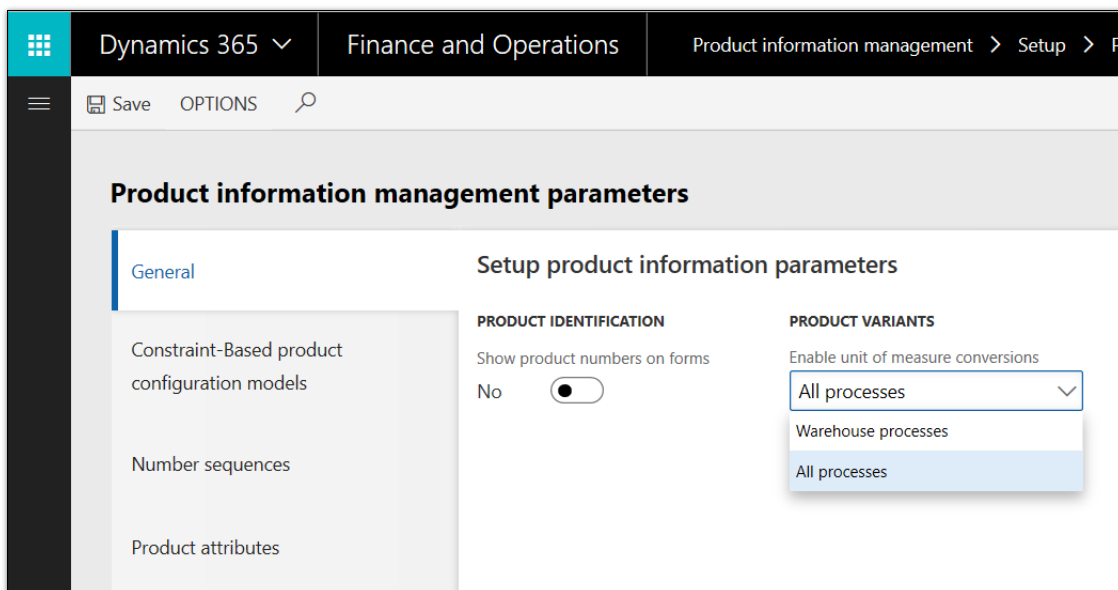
Dynamics 365

Finance and Operations

Product information management > Setup > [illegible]

Save OPTIONS

Product information management parameters

General

Constraint-Based product configuration models

Number sequences

Product attributes

Setup product information parameters

PRODUCT IDENTIFICATION

Show product numbers on forms

No

PRODUCT VARIANTS

Enable unit of measure conversions

All processes

Warehouse processes

All processes